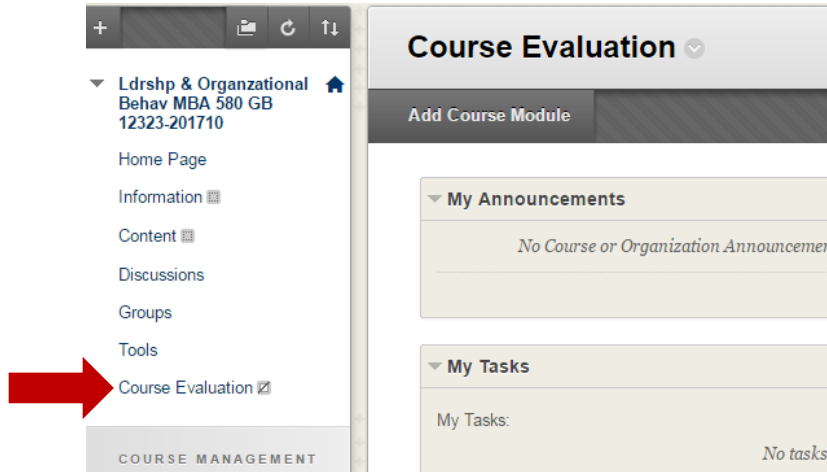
Ldrshp & Organzational Behav MBA 580 GB 12323-201710

Home Page

Information

Content

Discussions

Groups

Tools

Course Evaluation

COURSE MANAGEMENT

Course Evaluation

Add Course Module

My Announcements

No Course or Organization Announcemen

My Tasks

My Tasks:

No tasks